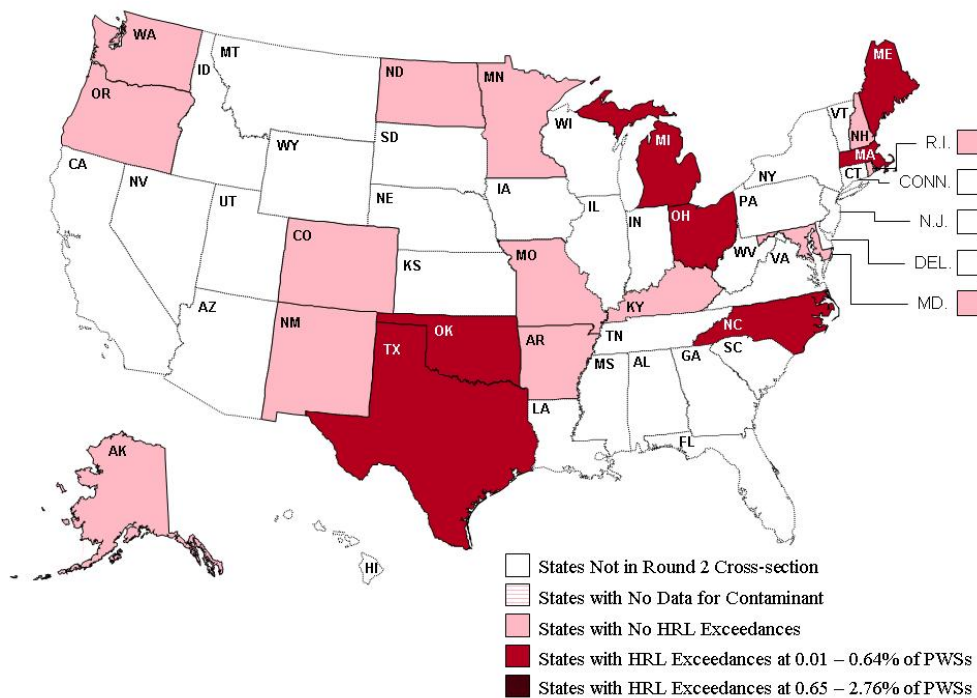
WA
MT
ND
MN
ME
OR
ID
SD
WI
MI
VT
NH
R.I.
WY
MA
CA
NV
NE
IA
NY
CT
CONN.
UT
IL
IN
OH
PA
N.J.
CO
KS
MO
WV
VA
DEL.
KY
MD.
AZ
NM
OK
TN
NC
TX
AR
MS
AL
GA
SC
LA
FL
AK
HI

States Not in Round 2 Cross-section
States with No Data for Contaminant
States with No HRL Exceedances
States with HRL Exceedances at 0.01 – 0.64% of PWSs
States with HRL Exceedances at 0.65 – 2.76% of PWSs